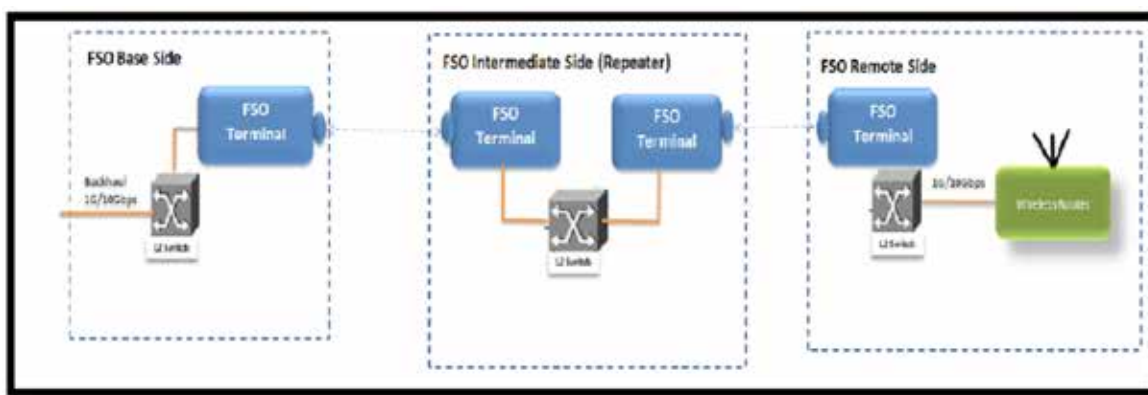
FSO Base Side

FSO Terminal

Backhaul 1G/10Gbps

L2 Switch

FSO Intermediate Side (Repeater)

FSO Terminal

FSO Terminal

L2 Switch

FSO Remote Side

FSO Terminal

L2 Switch

10/100Gbps

Wireless Router